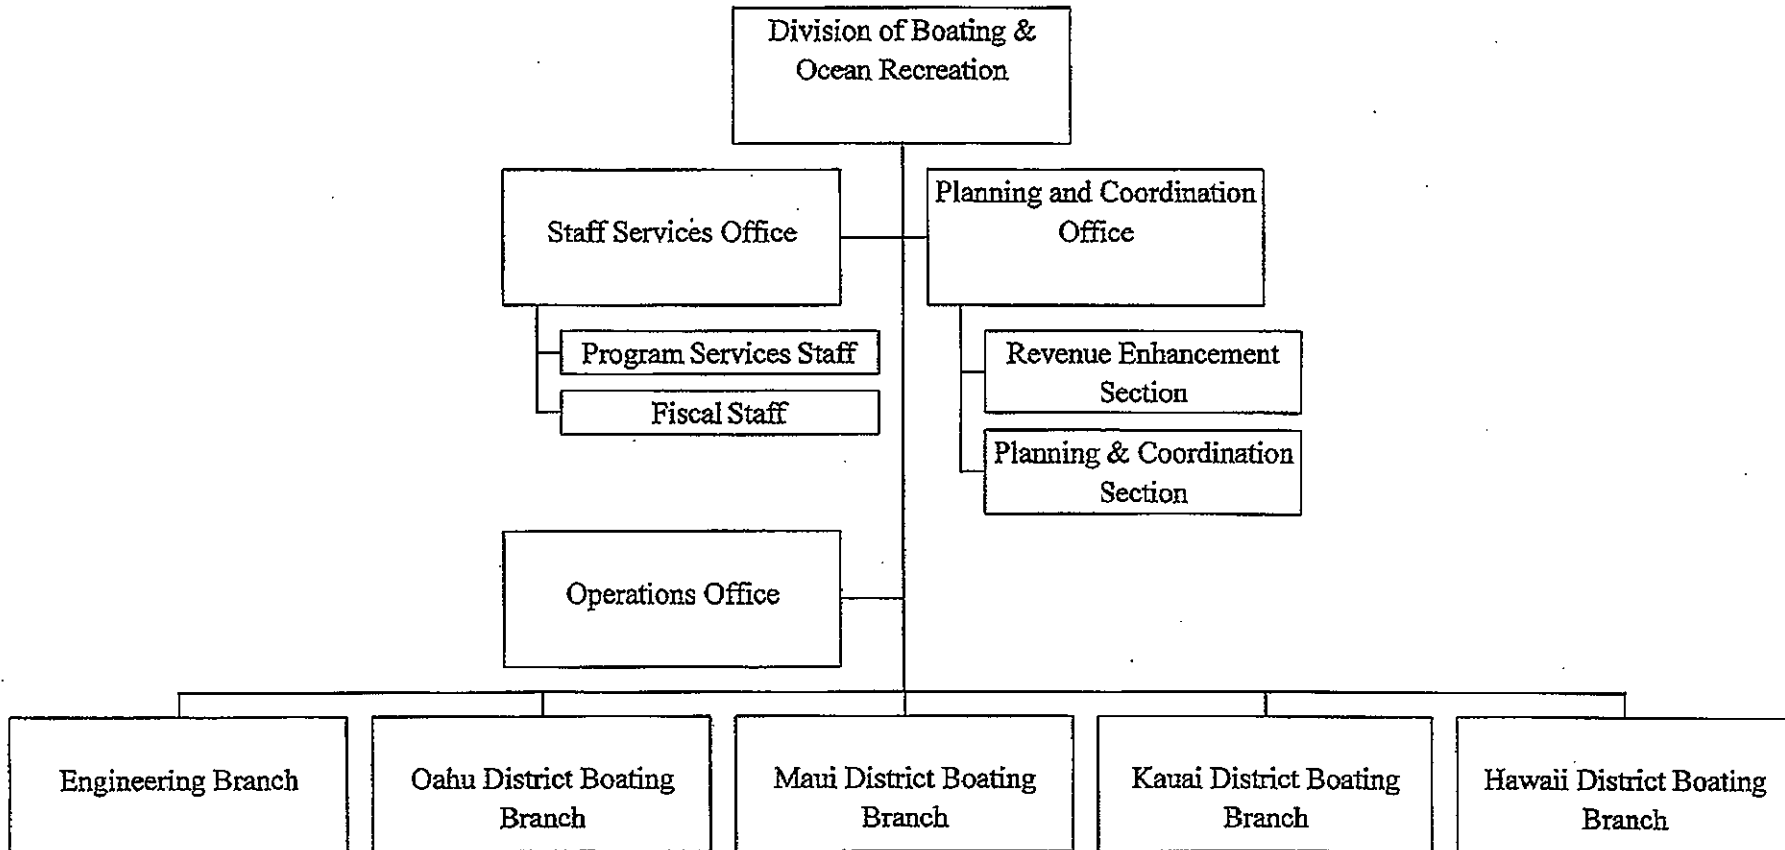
Division of Boating & Ocean Recreation

Staff Services Office

Planning and Coordination Office

Program Services Staff

Fiscal Staff

Revenue Enhancement Section

Planning & Coordination Section

Operations Office

Engineering Branch

Oahu District Boating Branch

Maui District Boating Branch

Kauai District Boating Branch

Hawaii District Boating Branch